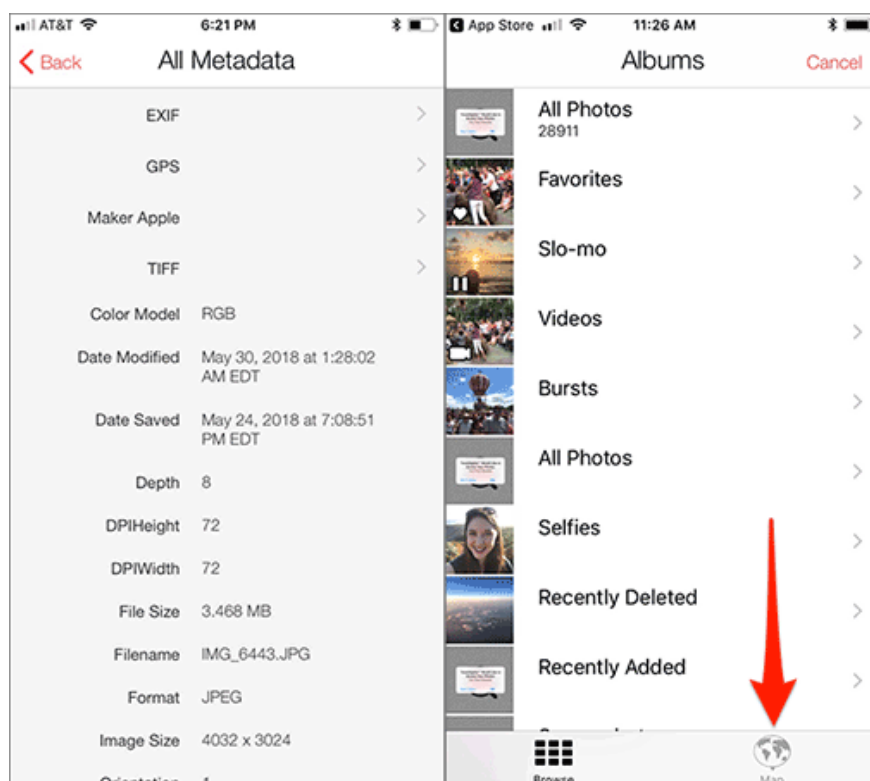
AT&T 6:21 PM

Back All Metadata

EXIF

GPS

Maker Apple

TIFF

Color Model RGB

Date Modified May 30, 2018 at 1:28:02 AM EDT

Date Saved May 24, 2018 at 7:08:51 PM EDT

Depth 8

DPIHeight 72

DPIWidth 72

File Size 3.468 MB

Filename IMG_6443.JPG

Format JPEG

Image Size 4032 x 3024

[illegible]

App Store 11:26 AM

Albums Cancel

All Photos
28911

Favorites

Slo-mo

Videos

Bursts

All Photos

Selfies

Recently Deleted

Recently Added

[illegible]

Browse

Map